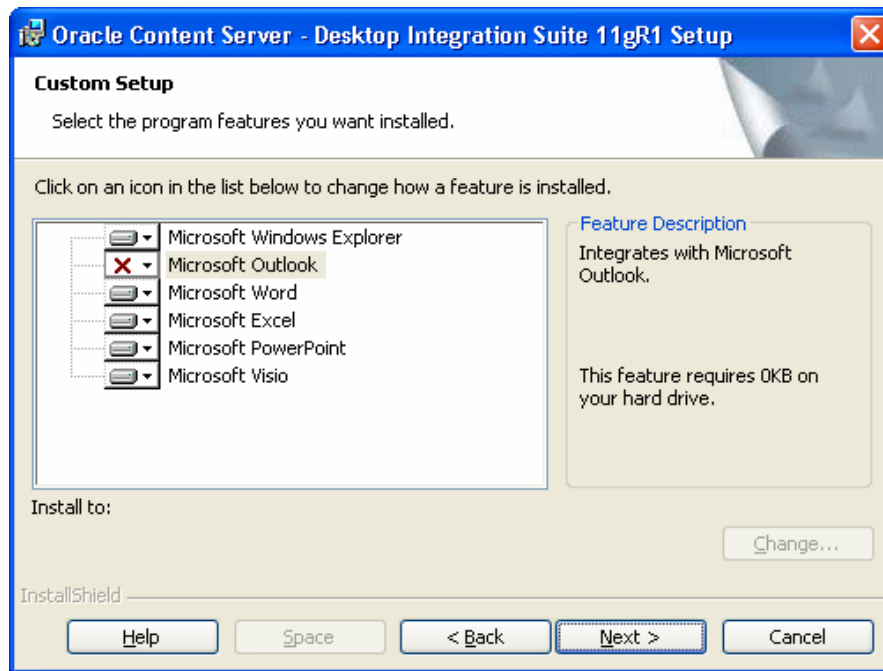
Oracle Content Server - Desktop Integration Suite 11gR1 Setup

Custom Setup

Select the program features you want installed.

Click on an icon in the list below to change how a feature is installed.

Microsoft Windows Explorer
Microsoft Outlook
Microsoft Word
Microsoft Excel
Microsoft PowerPoint
Microsoft Visio

Feature Description

Integrates with Microsoft Outlook.

This feature requires 0KB on your hard drive.

Install to:

Change...

InstallShield

Help
Space
< Back
Next >
Cancel